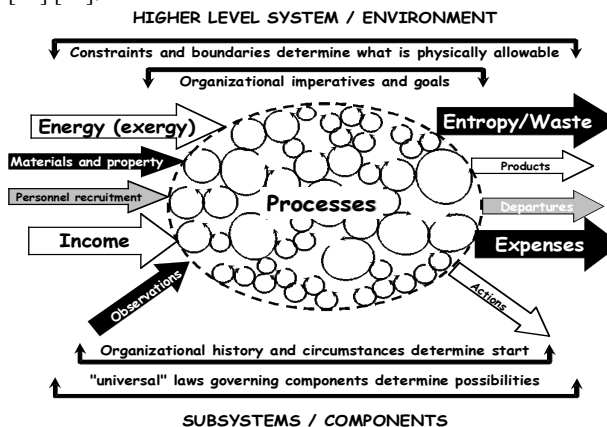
HIGHER LEVEL SYSTEM / ENVIRONMENT

Constraints and boundaries determine what is physically allowable

Organizational imperatives and goals

Energy (exergy)

Materials and property

Personnel recruitment

Income

Observations

Processes

Entropy/Waste

Products

Departures

Expenses

Actions

Organizational history and circumstances determine start

"universal" laws governing components determine possibilities

SUBSYSTEMS / COMPONENTS